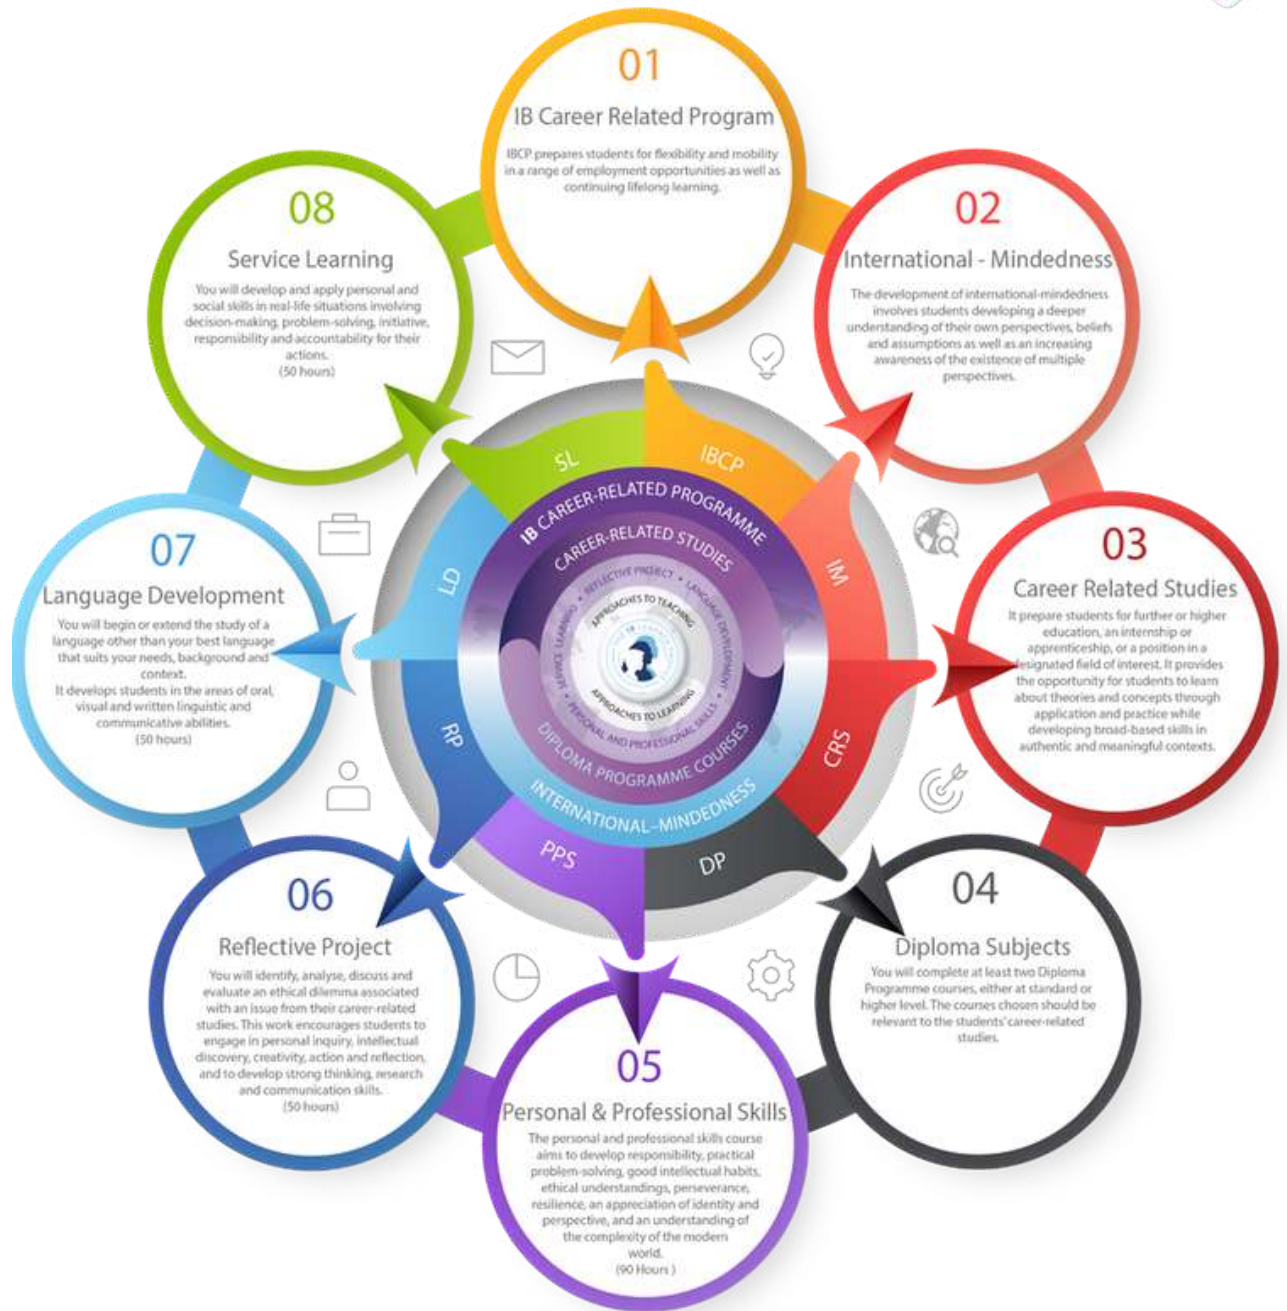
01
IB Career Related Program
IBCP prepares students for flexibility and mobility in a range of employment opportunities as well as continuing lifelong learning.

02
International - Mindedness
The development of international-mindedness involves students developing a deeper understanding of their own perspectives, beliefs and assumptions as well as an increasing awareness of the existence of multiple perspectives.

03
Career Related Studies
It prepare students for further or higher education, an internship or apprenticeship, or a position in a designated field of interest. It provides the opportunity for students to learn about theories and concepts through application and practice while developing broad-based skills in authentic and meaningful contexts.

04
Diploma Subjects
You will complete at least two Diploma Programme courses, either at standard or higher level. The courses chosen should be relevant to the students' career-related studies.

05
Personal & Professional Skills
The personal and professional skills course aims to develop responsibility, practical problem-solving, good intellectual habits, ethical understandings, perseverance, resilience, an appreciation of identity and perspective, and an understanding of the complexity of the modern world.
(90 Hours)

06
Reflective Project
You will identify, analyse, discuss and evaluate an ethical dilemma associated with an issue from their career-related studies. This work encourages students to engage in personal inquiry, intellectual discovery, creativity, action and reflection, and to develop strong thinking, research and communication skills.
(50 hours)

07
Language Development
You will begin or extend the study of a language other than your best language that suits your needs, background and context.
It develops students in the areas of oral, visual and written linguistic and communicative abilities.
(50 hours)

08
Service Learning
You will develop and apply personal and social skills in real-life situations involving decision-making, problem-solving, initiative, responsibility and accountability for their actions.
(50 hours)

SL
IBCP
IM
CRS
DP
PPS
RP
LD

IB CAREER-RELATED PROGRAMME
CAREER-RELATED STUDIES
REFLECTIVE PROJECT
LANGUAGE DEVELOPMENT
SERVICE LEARNING
APPROACHES TO TEACHING
APPROACHES TO LEARNING
PERSONAL AND PROFESSIONAL SKILLS
DIPLOMA PROGRAMME COURSES
INTERNATIONAL-MINDEDNESS